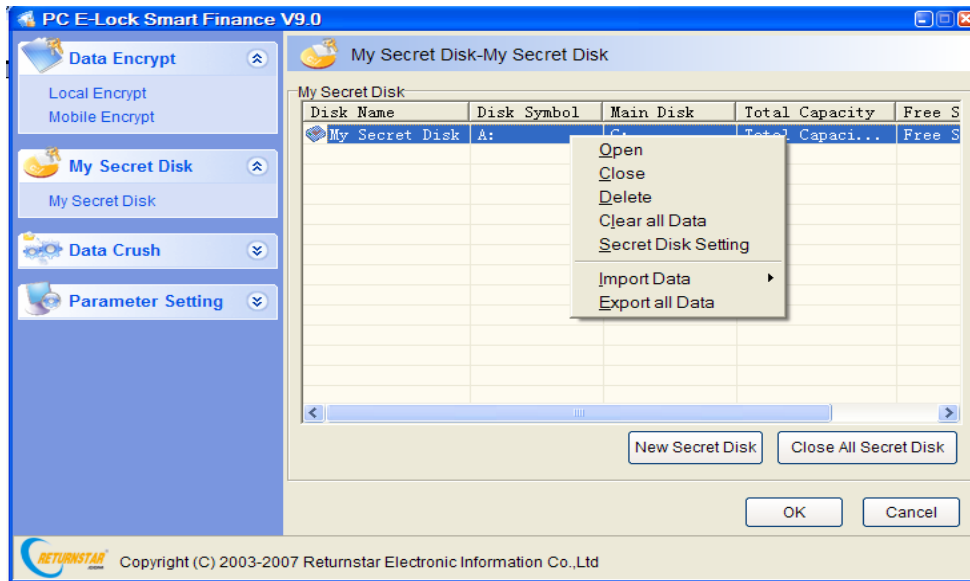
PC E-Lock Smart Finance V9.0

Data Encrypt

Local Encrypt
Mobile Encrypt

My Secret Disk

My Secret Disk

Data Crush

Parameter Setting

My Secret Disk-My Secret Disk

My Secret Disk

| Disk Name | Disk Symbol | Main Disk | Total Capacity | Free S |
|---|---|---|---|---|
| My Secret Disk | A: | C: | Total Capaci... | Free S |

Open
Close
Delete
Clear all Data
Secret Disk Setting
Import Data
Export all Data

New Secret Disk
Close All Secret Disk

OK
Cancel

RETURNSTAR
Copyright (C) 2003-2007 Returnstar Electronic Information Co.,Ltd